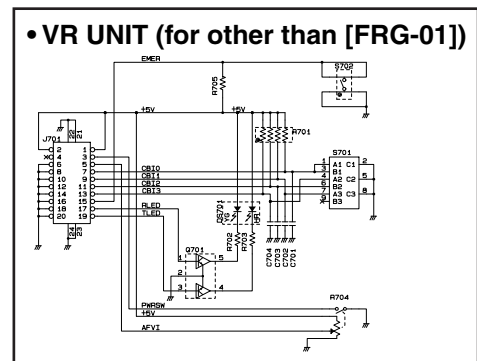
• VR UNIT (for other than [FRG-01])

EMER
R705
S702
+5V
+5V
R701
J701
21
22
2
4
6
8
10
12
14
16
18
20
24
23
1
3
5
7
9
11
13
15
17
19
CBI0
CBI1
CBI2
CBI3
S701
A1 C1
B1
A2 C2
B2
A3 C3
B3
1
2
3
4
5
6
7
8
9
DS701
RL
RLED
TLED
Q701
R702
R703
C704
C703
C702
C701
1
2
3
4
5
PWRSW
+5V
AFVI
R704